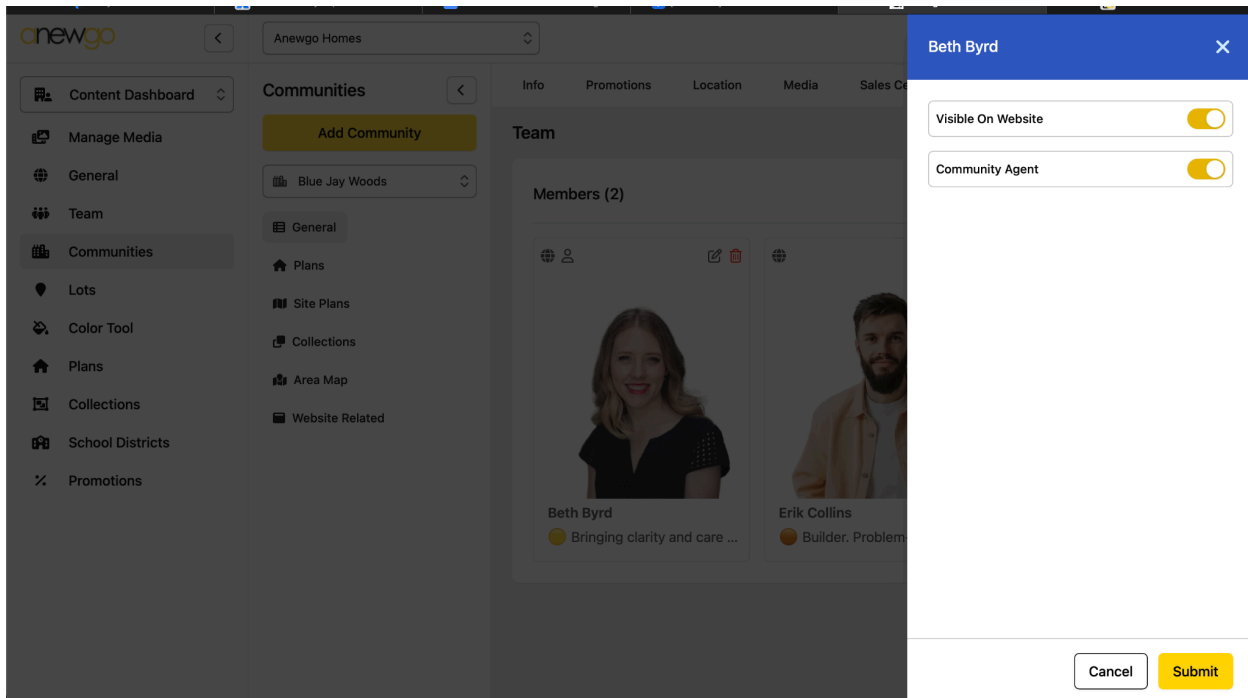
anewgo

Anewgo Homes

Content Dashboard
Manage Media
General
Team
Communities
Lots
Color Tool
Plans
Collections
School Districts
Promotions

Communities

Add Community

Blue Jay Woods

General
Plans
Site Plans
Collections
Area Map
Website Related

Info Promotions Location Media Sales Ce

Team

Members (2)

Beth Byrd
Bringing clarity and care ...

Erik Collins
Builder. Problem

Beth Byrd

Visible On Website

Community Agent

Cancel
Submit